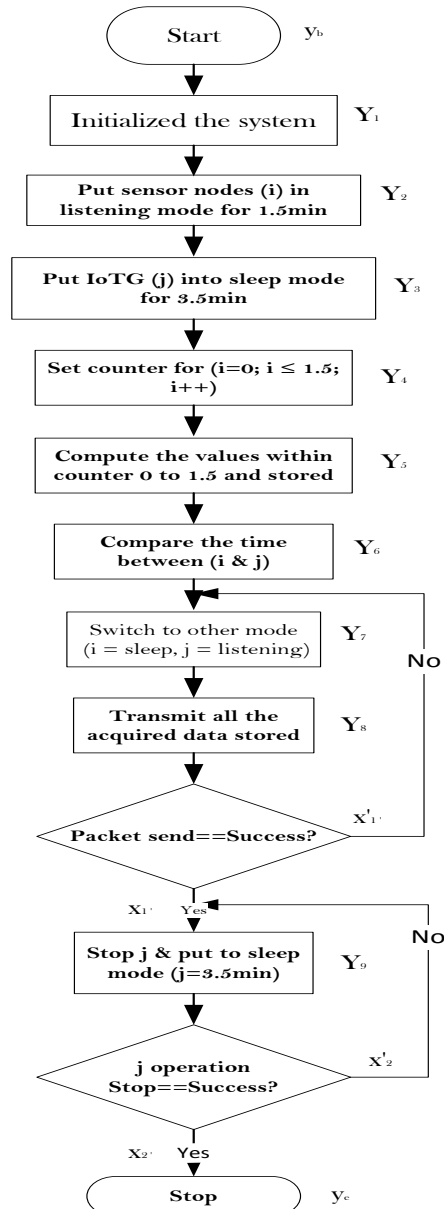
Start $y_b$

Initialized the system $Y_1$

Put sensor nodes (i) in listening mode for 1.5min $Y_2$

Put IoTG (j) into sleep mode for 3.5min $Y_3$

Set counter for (i=0; i ≤ 1.5; i++) $Y_4$

Compute the values within counter 0 to 1.5 and stored $Y_5$

Compare the time between (i & j) $Y_6$

Switch to other mode (i = sleep, j = listening) $Y_7$

No

Transmit all the acquired data stored $Y_8$

Packet send==Success? $X'_1$

$X_1$ Yes

No

Stop j & put to sleep mode (j=3.5min) $Y_9$

j operation Stop==Success? $X'_2$

$X_2$ Yes

Stop $y_e$